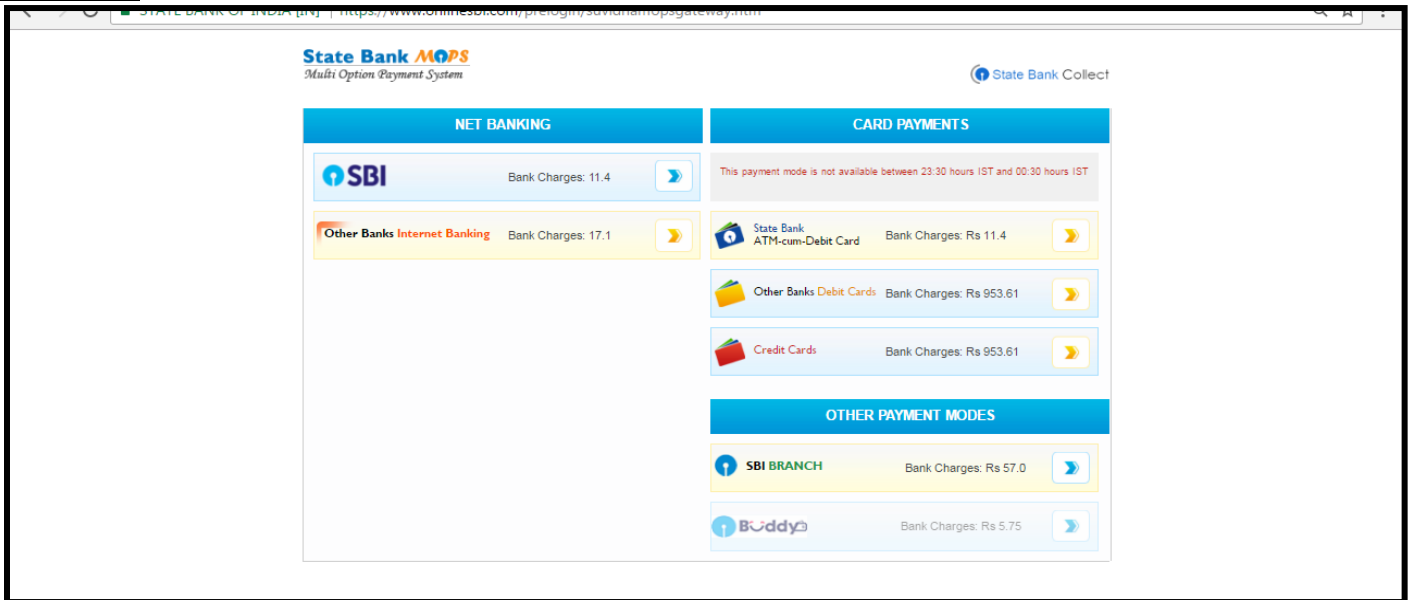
STATE BANK OF INDIA [IN] | https://www.onlinesbi.com/prelogin/suvidhamopsgateway.htm

State Bank MOPS
Multi Option Payment System

State Bank Collect

NET BANKING

SBI Bank Charges: 11.4

Other Banks Internet Banking Bank Charges: 17.1

CARD PAYMENTS

This payment mode is not available between 23:30 hours IST and 00:30 hours IST

State Bank ATM-cum-Debit Card Bank Charges: Rs 11.4

Other Banks Debit Cards Bank Charges: Rs 953.61

Credit Cards Bank Charges: Rs 953.61

OTHER PAYMENT MODES

SBI BRANCH Bank Charges: Rs 57.0

Buddy Bank Charges: Rs 5.75